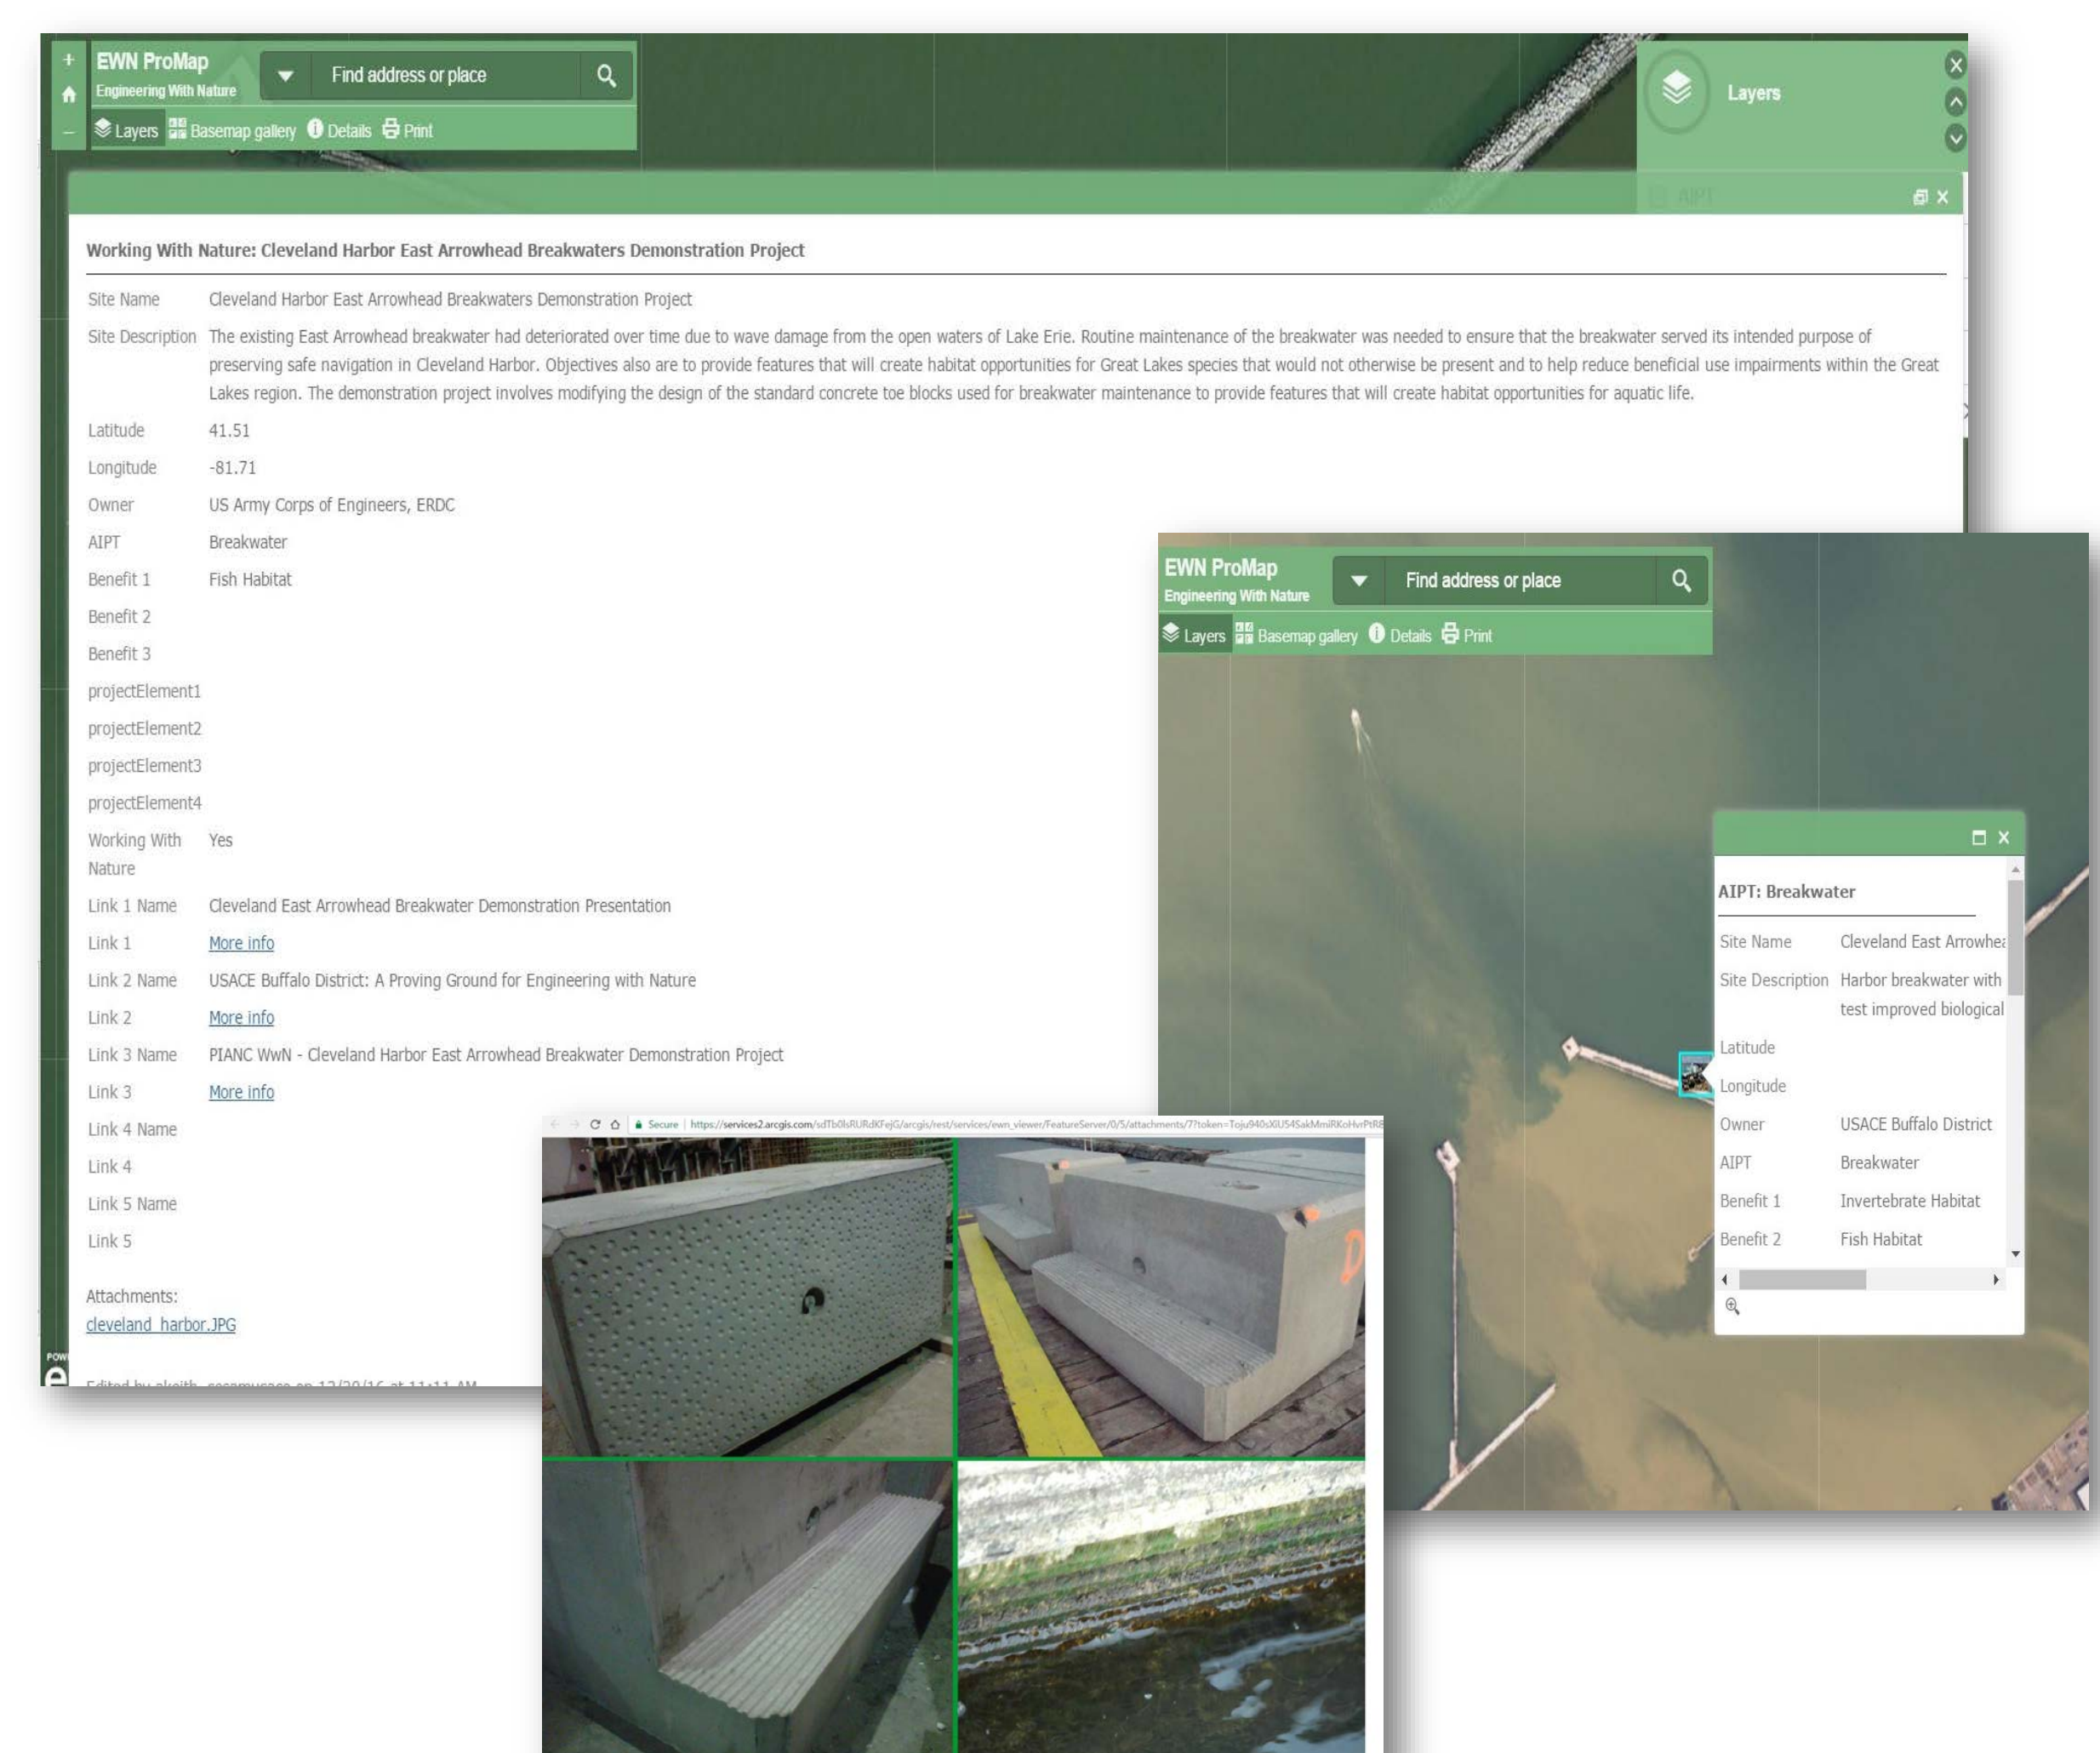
EWN ProMap
Engineering With Nature

Find address or place

Layers Basemap gallery Details Print

Layers

AIPT

Working With Nature: Cleveland Harbor East Arrowhead Breakwaters Demonstration Project

| Site Name | Cleveland Harbor East Arrowhead Breakwaters Demonstration Project |
|---|---|
| Site Description | The existing East Arrowhead breakwater had deteriorated over time due to wave damage from the open waters of Lake Erie. Routine maintenance of the breakwater was needed to ensure that the breakwater served its intended purpose of preserving safe navigation in Cleveland Harbor. Objectives also are to provide features that will create habitat opportunities for Great Lakes species that would not otherwise be present and to help reduce beneficial use impairments within the Great Lakes region. The demonstration project involves modifying the design of the standard concrete toe blocks used for breakwater maintenance to provide features that will create habitat opportunities for aquatic life. |
| Latitude | 41.51 |
| Longitude | -81.71 |
| Owner | US Army Corps of Engineers, ERDC |
| AIPT | Breakwater |
| Benefit 1 | Fish Habitat |
| Benefit 2 | |
| Benefit 3 | |
| projectElement1 | |
| projectElement2 | |
| projectElement3 | |
| projectElement4 | |
| Working With Nature | Yes |
| Link 1 Name | Cleveland East Arrowhead Breakwater Demonstration Presentation |
| Link 1 | More info |
| Link 2 Name | USACE Buffalo District: A Proving Ground for Engineering with Nature |
| Link 2 | More info |
| Link 3 Name | PIANC WwN - Cleveland Harbor East Arrowhead Breakwater Demonstration Project |
| Link 3 | More info |
| Link 4 Name | |
| Link 4 | |
| Link 5 Name | |
| Link 5 | |

Attachments:
cleveland_harbor.JPG

Edited by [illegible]

Secure | https://services2.arcgis.com/sdTb0lsRURdKFejG/arcgis/rest/services/ewn_viewer/FeatureServer/0/5/attachments/7?token=Toju940sXiU54SakMmiRKoHvrPtR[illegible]

EWN ProMap
Engineering With Nature

Find address or place

Layers Basemap gallery Details Print

AIPT: Breakwater

| Site Name | Cleveland East Arrowhe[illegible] |
|---|---|
| Site Description | Harbor breakwater with test improved biological |
| Latitude | |
| Longitude | |
| Owner | USACE Buffalo District |
| AIPT | Breakwater |
| Benefit 1 | Invertebrate Habitat |
| Benefit 2 | Fish Habitat |